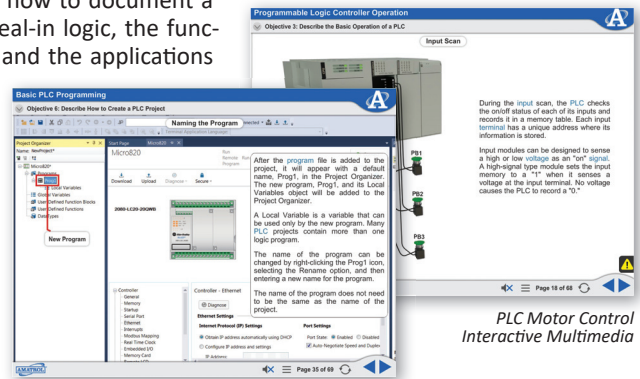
how to document a
eal-in logic, the func-
and the applications

Programmable Logic Controller Operation

Objective 3: Describe the Basic Operation of a PLC

Input Scan

During the input scan, the PLC checks the on/off status of each of its inputs and records it in a memory table. Each input terminal has a unique address where its information is stored.

Input modules can be designed to sense a high or low voltage as an "on" signal. A high-signal type module sets the input memory to a "1" when it senses a voltage at the input terminal. No voltage causes the PLC to record a "0."

PB1

PB2

PB3

Page 18 of 68

Basic PLC Programming

Objective 6: Describe How to Create a PLC Project

Naming the Program

Project Organizer

Name: NewProject*

Micro820

Programs

Local Variables

Global Variables

User-Defined Function Blocks

User-Defined Functions

Data Types

New Program

Start Page

Micro820

Download

Upload

Diagnose

Secure

2080-LC20-20QWB

Controller

General

Memory

Startup

Serial Port

Ethernet

Interrupts

Modbus Mapping

Real Time Clock

Embedded I/O

Memory Card

Controller - Ethernet

Diagnose

Ethernet Settings

Internet Protocol (IP) Settings

Obtain IP address automatically using DHCP

Configure IP address and settings

IP Address

Port Settings

Port State: Enabled Disabled

Auto-Negotiate Speed and Duplex

After the program file is added to the project, it will appear with a default name, Prog1, in the Project Organizer. The new program, Prog1, and its Local Variables object will be added to the Project Organizer.

A Local Variable is a variable that can be used only by the new program. Many PLC projects contain more than one logic program.

The name of the program can be changed by right-clicking the Prog1 icon, selecting the Rename option, and then entering a new name for the program.

The name of the program does not need to be the same as the name of the project.

AMATROL

Page 35 of 69

PLC Motor Control
Interactive Multimedia